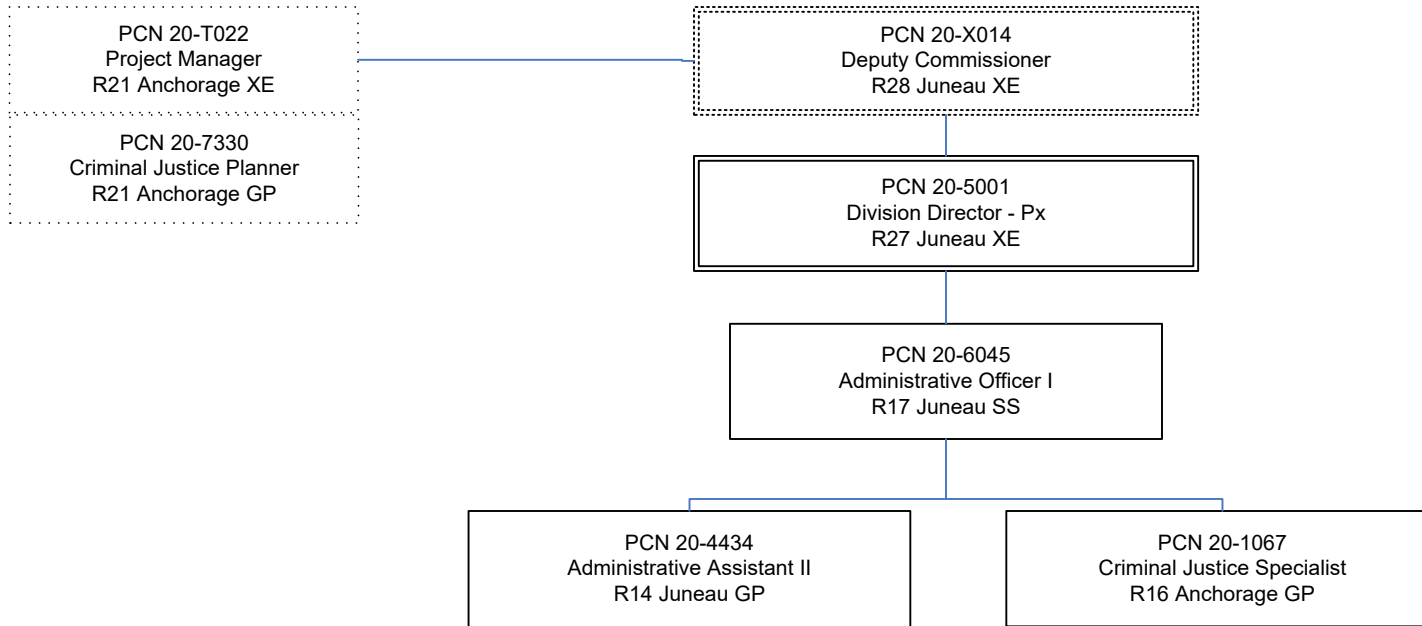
PCN 20-T022
Project Manager
R21 Anchorage XE

PCN 20-7330
Criminal Justice Planner
R21 Anchorage GP

PCN 20-X014
Deputy Commissioner
R28 Juneau XE

PCN 20-5001
Division Director - Px
R27 Juneau XE

PCN 20-6045
Administrative Officer I
R17 Juneau SS

PCN 20-4434
Administrative Assistant II
R14 Juneau GP

PCN 20-1067
Criminal Justice Specialist
R16 Anchorage GP